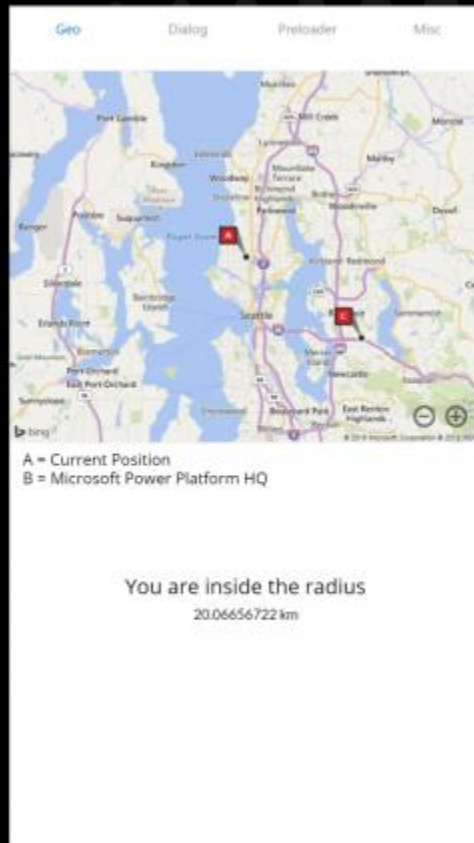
Geo
Dialog
Preloader
Misc

Port Gamble
Kingston
Poulsbo
Suquamish
Bangor
Silverdale
Bainbridge Island
Brownsville
Bremerton
Port Orchard
East Port Orchard
Seattle
Mill Creek
Lynnwood
Edmonds
Woodway
Mountlake Terrace
Bothell
Woodinville
Kenmore
Redmond
Duvall
Monroe
Maltby
Kirkland
Sammamish
Mercer Island
Newcastle
Renton
Burien
East Renton Highlands
A
C
bing
© 2019 Microsoft Corporation

A = Current Position
B = Microsoft Power Platform HQ

You are inside the radius
20.06656722 km